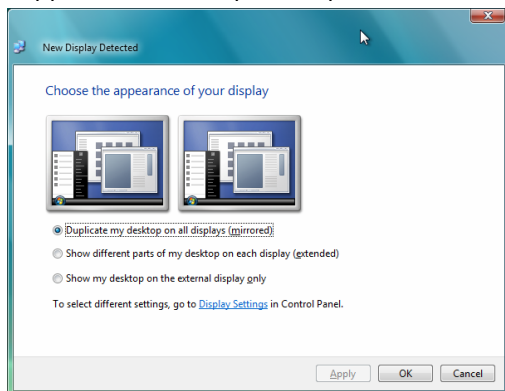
New Display Detected

Choose the appearance of your display

Duplicate my desktop on all displays (mirrored)

Show different parts of my desktop on each display (extended)

Show my desktop on the external display only

To select different settings, go to Display Settings in Control Panel.

Apply OK Cancel